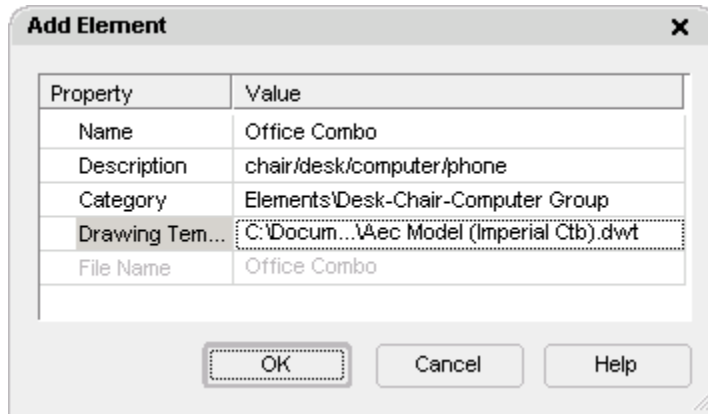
Add Element

| Property | Value |
|---|---|
| Name | Office Combo |
| Description | chair/desk/computer/phone |
| Category | Elements\Desk-Chair-Computer Group |
| Drawing Tem... | C:\Docum...\Aec Model (Imperial Ctb).dwt |
| File Name | Office Combo |

OK Cancel Help